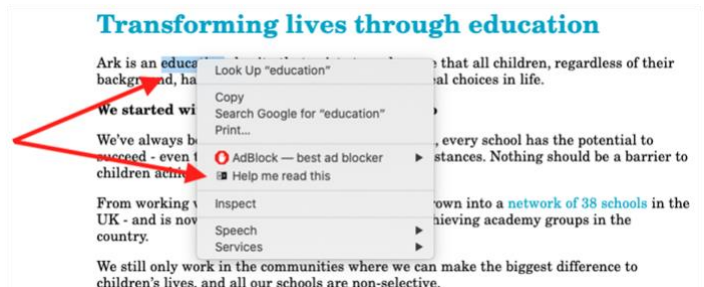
Transforming lives through education

Ark is an educa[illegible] that all children, regardless of their backgr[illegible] ha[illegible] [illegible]eal choices in life.

We started wi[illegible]

We've always b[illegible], every school has the potential to succeed - even t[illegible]stances. Nothing should be a barrier to children achi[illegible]

From working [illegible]rown into a network of 38 schools in the UK - and is nov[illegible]hieving academy groups in the country.

We still only work in the communities where we can make the biggest difference to children's lives, and all our schools are non-selective.

Look Up "education"
Copy
Search Google for "education"
Print...
AdBlock — best ad blocker
Help me read this
Inspect
Speech
Services